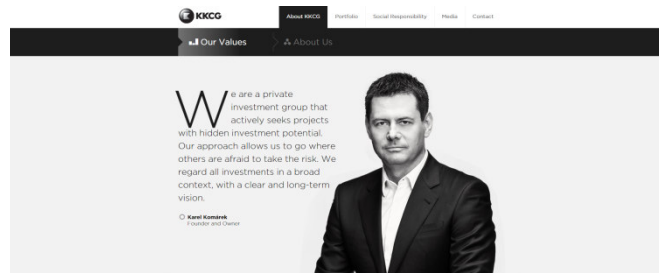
KKCG

About KKCG Portfolio Social Responsibility Media Contact

Our Values About Us

We are a private investment group that actively seeks projects with hidden investment potential. Our approach allows us to go where others are afraid to take the risk. We regard all investments in a broad context, with a clear and long-term vision.

Karel Komárek
Founder and Owner